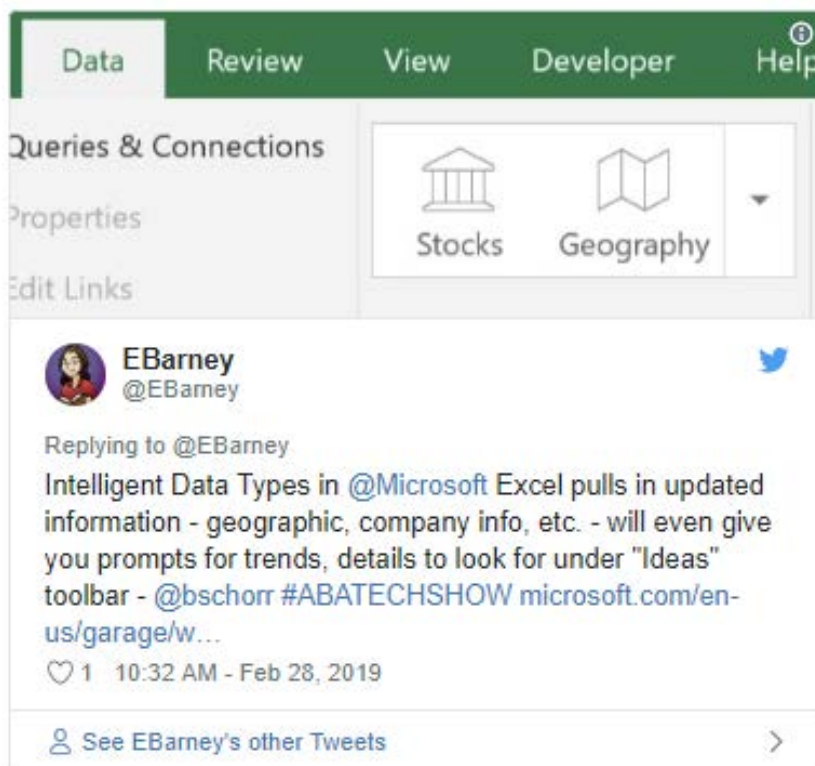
Data Review View Developer Help

Queries & Connections

Properties

Edit Links

Stocks Geography

EBarney
@EBarney

Replying to @EBarney

Intelligent Data Types in @Microsoft Excel pulls in updated information - geographic, company info, etc. - will even give you prompts for trends, details to look for under "Ideas" toolbar - @bschorr #ABATECHSHOW microsoft.com/en-us/garage/w...

1 10:32 AM - Feb 28, 2019

See EBarney's other Tweets